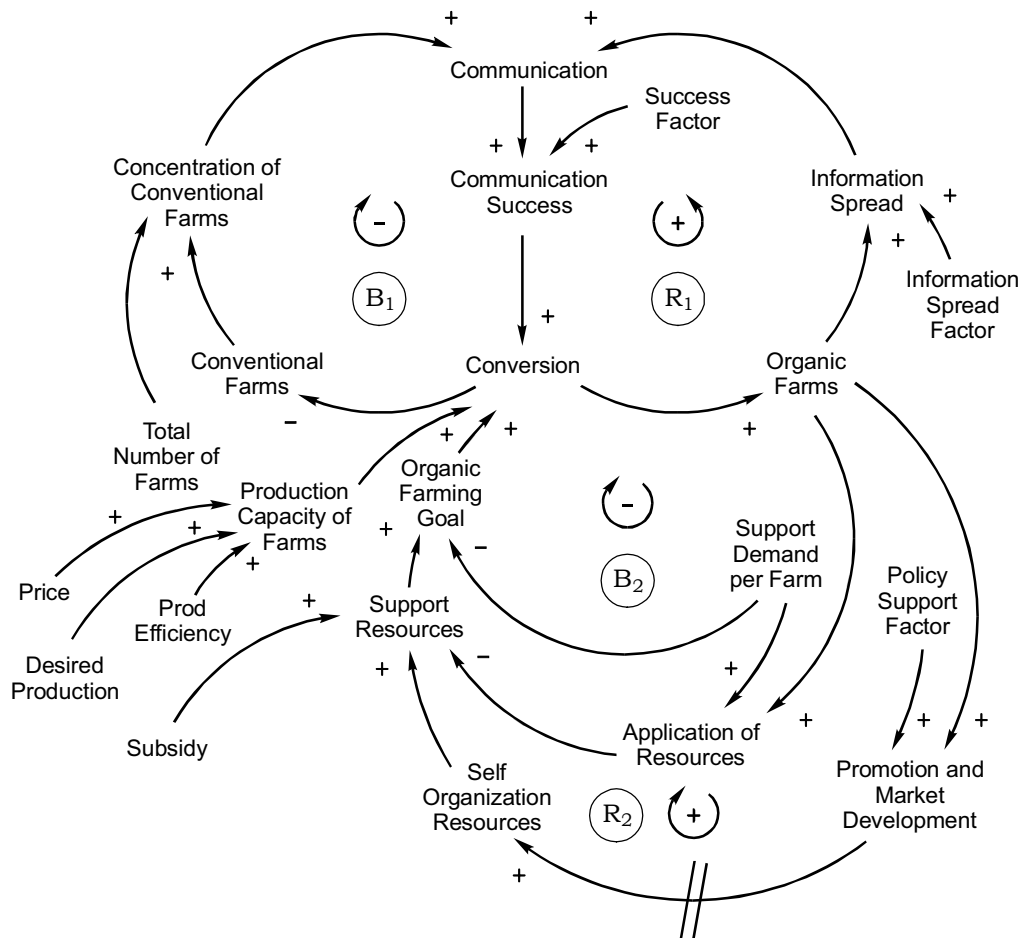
+ +
Communication
Success Factor
+ +
Concentration of Conventional Farms
Communication Success
Information Spread
+
-
+
+
+
B$_1$
R$_1$
Information Spread Factor
+
Conventional Farms
Conversion
Organic Farms
-
Total Number of Farms
+ +
+
Organic Farming Goal
Production Capacity of Farms
-
+
+
+
Support Demand per Farm
-
Price
Prod Efficiency
+
B$_2$
Policy Support Factor
+
Support Resources
Desired Production
+
-
+
+ +
+
Subsidy
Application of Resources
Self Organization Resources
Promotion and Market Development
R$_2$
+
+